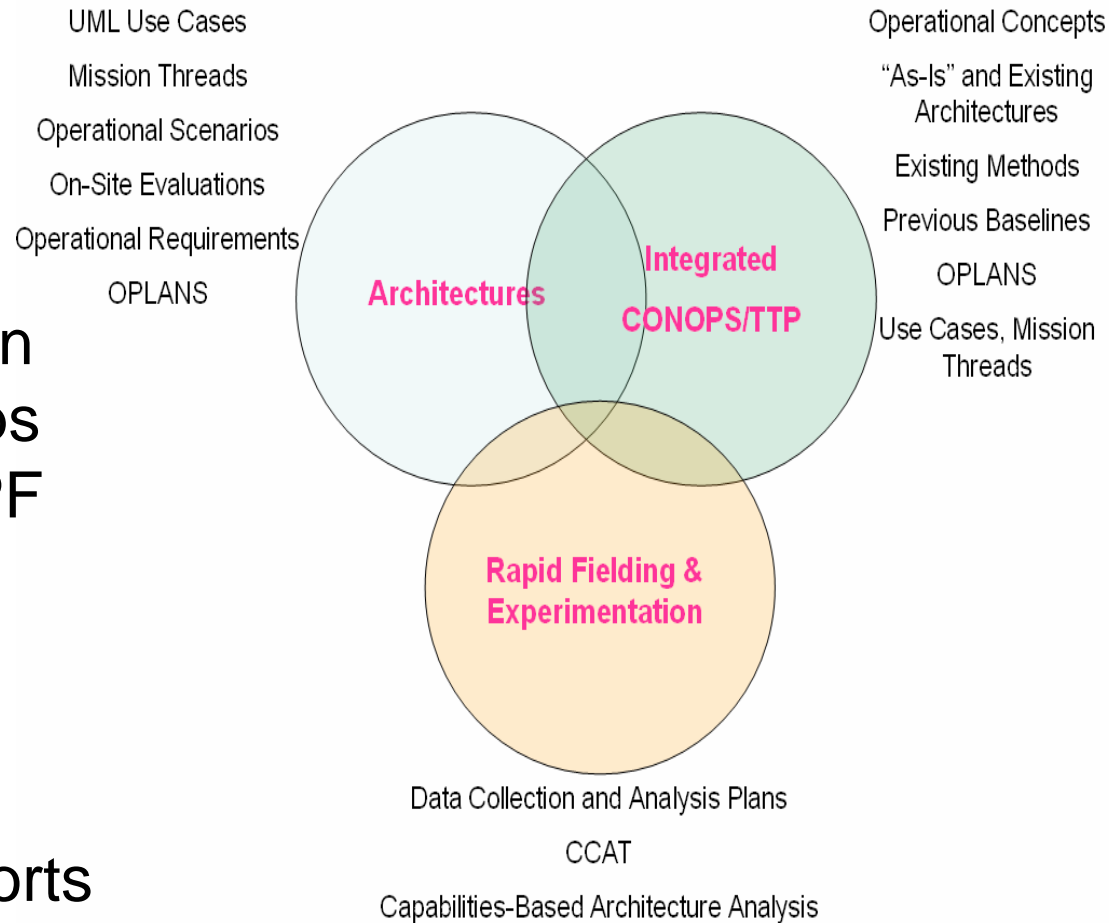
UML Use Cases
Mission Threads
Operational Scenarios
On-Site Evaluations
Operational Requirements
OPLANS

Operational Concepts
"As-Is" and Existing Architectures
Existing Methods
Previous Baselines
OPLANS
Use Cases, Mission Threads

n
os
F

Architectures

Integrated CONOPS/TTP

Rapid Fielding & Experimentation

orts

Data Collection and Analysis Plans
CCAT
Capabilities-Based Architecture Analysis